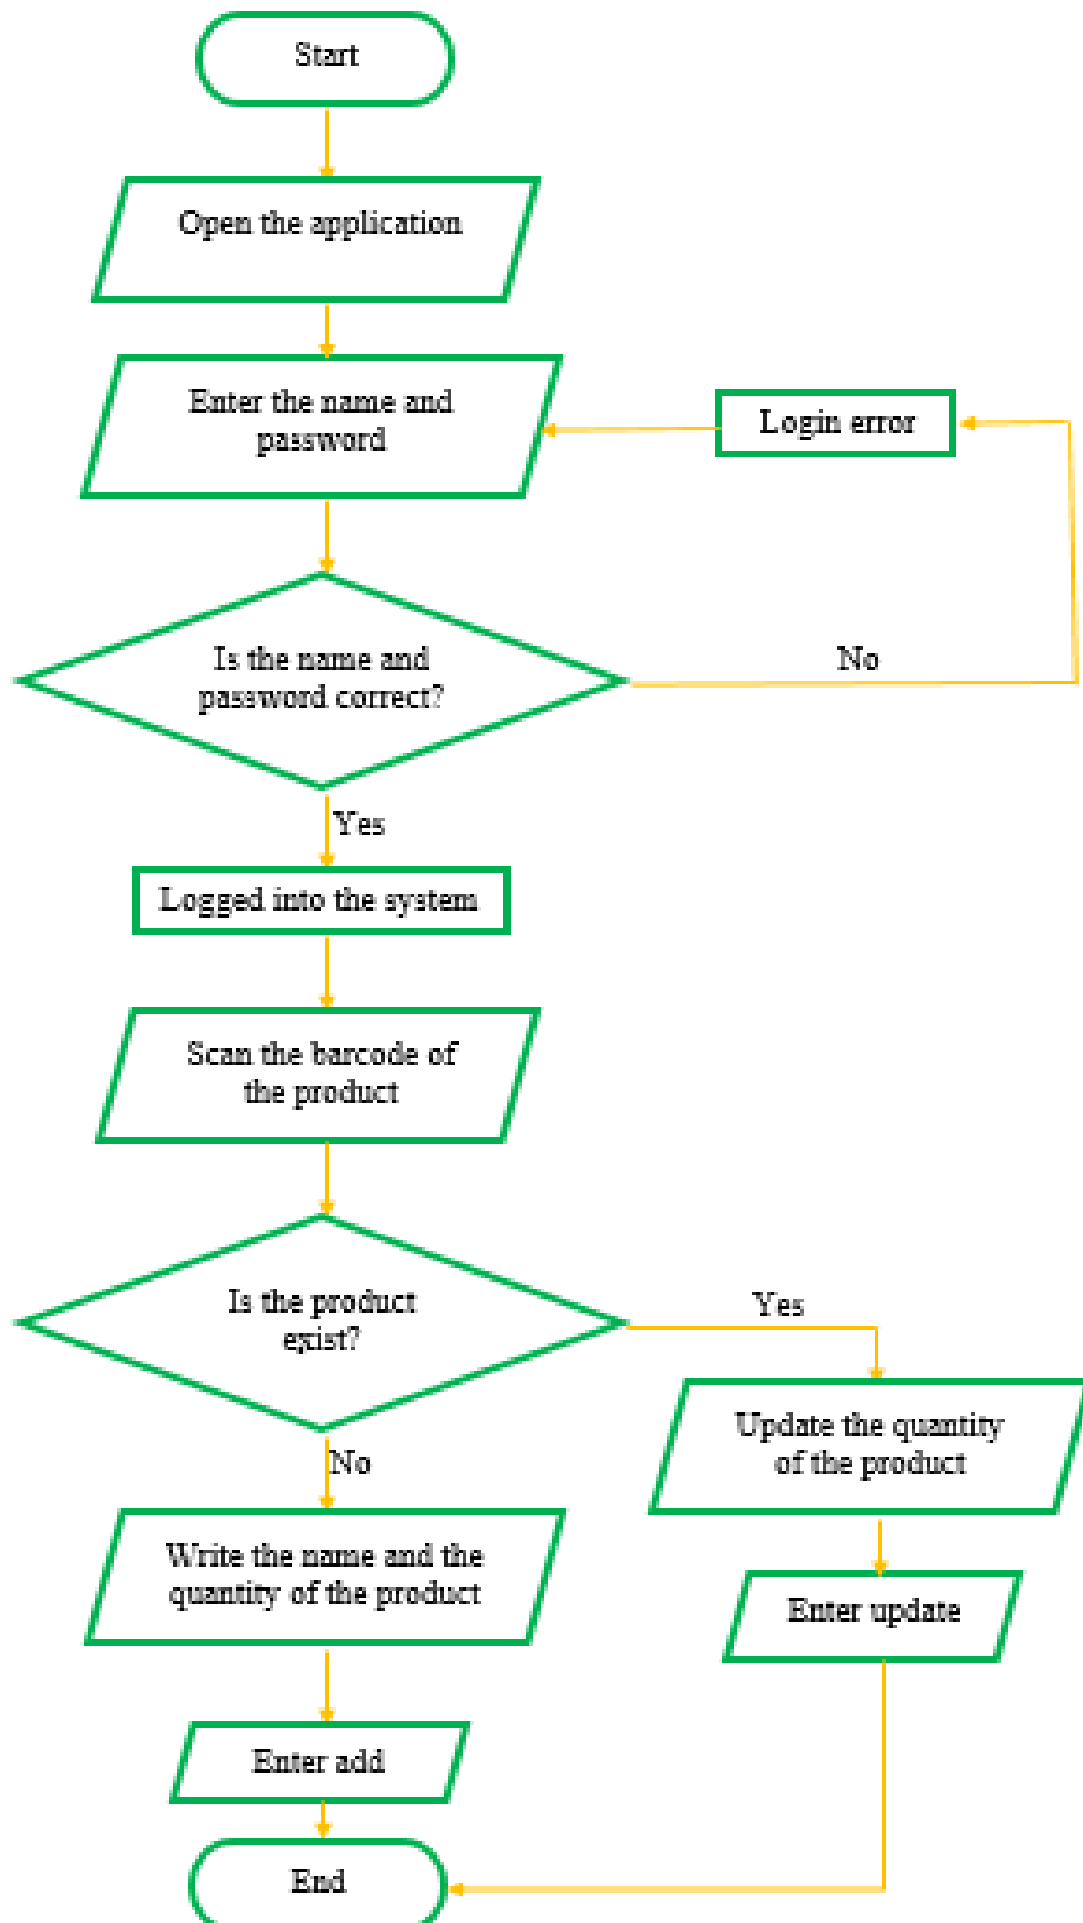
Start

Open the application

Enter the name and password

Login error

Is the name and password correct?

No

Yes

Logged into the system

Scan the barcode of the product

Is the product exist?

Yes

Update the quantity of the product

No

Write the name and the quantity of the product

Enter update

Enter add

End